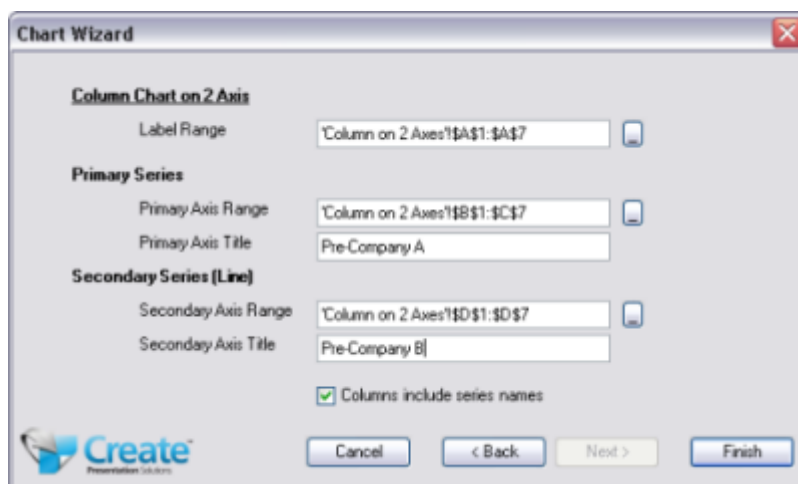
Chart Wizard

Column Chart on 2 Axis

Label Range 'Column on 2 Axes'!$A$1:$A$7

Primary Series

Primary Axis Range 'Column on 2 Axes'!$B$1:$C$7

Primary Axis Title Pre-Company A

Secondary Series (Line)

Secondary Axis Range 'Column on 2 Axes'!$D$1:$D$7

Secondary Axis Title Pre-Company B

Columns include series names

Create Presentation Solutions

Cancel

< Back

Next >

Finish